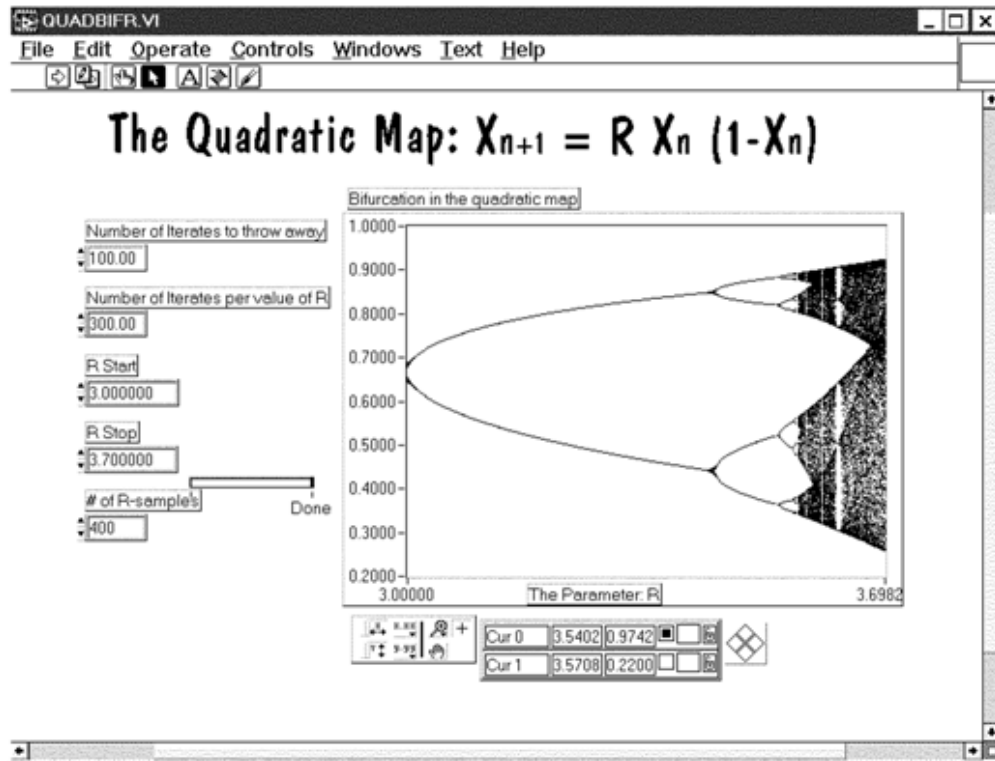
QUADBIFR.VI

File Edit Operate Controls Windows Text Help

The Quadratic Map: $X_{n+1} = R X_n (1-X_n)$

Number of Iterates to throw away
100.00

Number of Iterates per value of R
300.00

R Start
3.000000

R Stop
3.700000

# of R-sample's
400

Done

Bifurcation in the quadratic map

1.0000
0.9000
0.8000
0.7000
0.6000
0.5000
0.4000
0.3000
0.2000

3.00000
The Parameter: R
3.6982

| Cur 0 | 3.5402 | 0.9742 |
|---|---|---|
| Cur 1 | 3.5708 | 0.2200 |